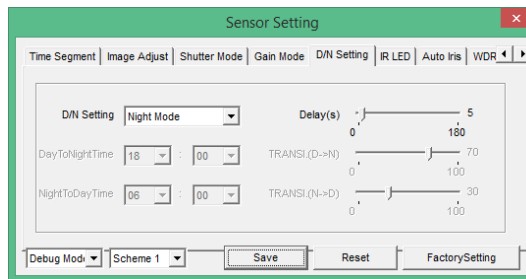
Sensor Setting

Time Segment | Image Adjust | Shutter Mode | Gain Mode | D/N Setting | IR LED | Auto Iris | WDR

D/N Setting Night Mode

Delay(s) 5
0 180

DayToNightTime 18 : 00

TRANSI.(D->N) 70
0 100

NightToDayTime 06 : 00

TRANSI.(N->D) 30
0 100

Debug Mode Scheme 1 Save Reset FactorySetting